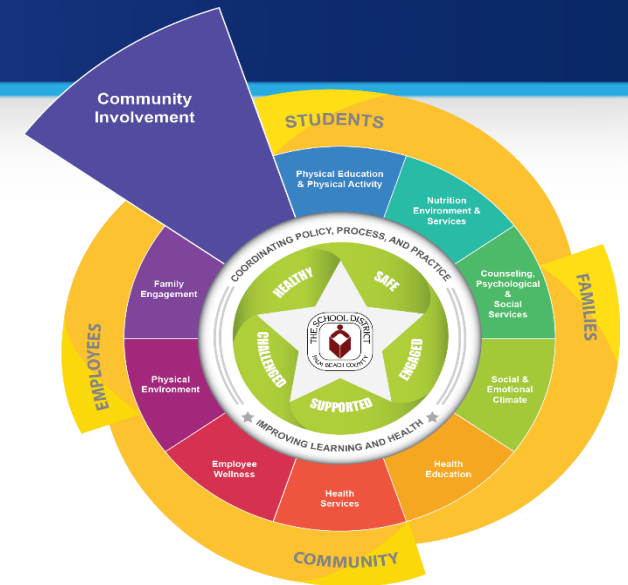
Community Involvement

STUDENTS

FAMILIES

EMPLOYEES

COMMUNITY

Physical Education & Physical Activity

Nutrition Environment & Services

Counseling, Psychological & Social Services

Social & Emotional Climate

Health Education

Health Services

Employee Wellness

Physical Environment

Family Engagement

COORDINATING POLICY, PROCESS, AND PRACTICE

HEALTHY

SAFE

ENGAGED

SUPPORTED

CHALLENGED

THE SCHOOL DISTRICT

PALM BEACH COUNTY

IMPROVING LEARNING AND HEALTH